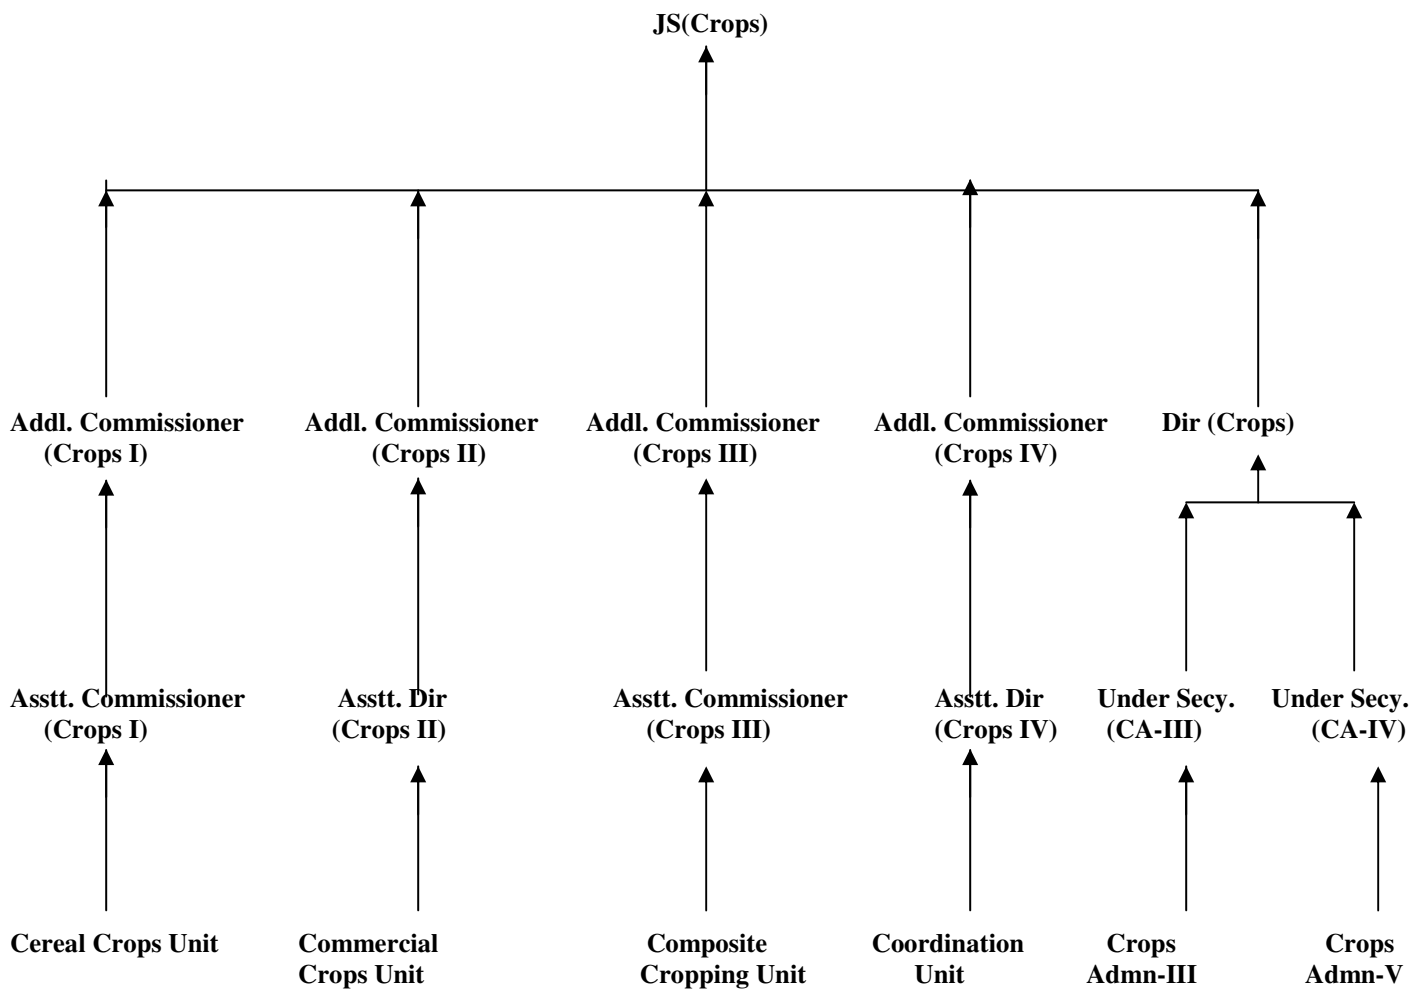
JS(Crops)

Addl. Commissioner (Crops I)

Addl. Commissioner (Crops II)

Addl. Commissioner (Crops III)

Addl. Commissioner (Crops IV)

Dir (Crops)

Asstt. Commissioner (Crops I)

Asstt. Dir (Crops II)

Asstt. Commissioner (Crops III)

Asstt. Dir (Crops IV)

Under Secy. (CA-III)

Under Secy. (CA-IV)

Cereal Crops Unit

Commercial Crops Unit

Composite Cropping Unit

Coordination Unit

Crops Admn-III

Crops Admn-V